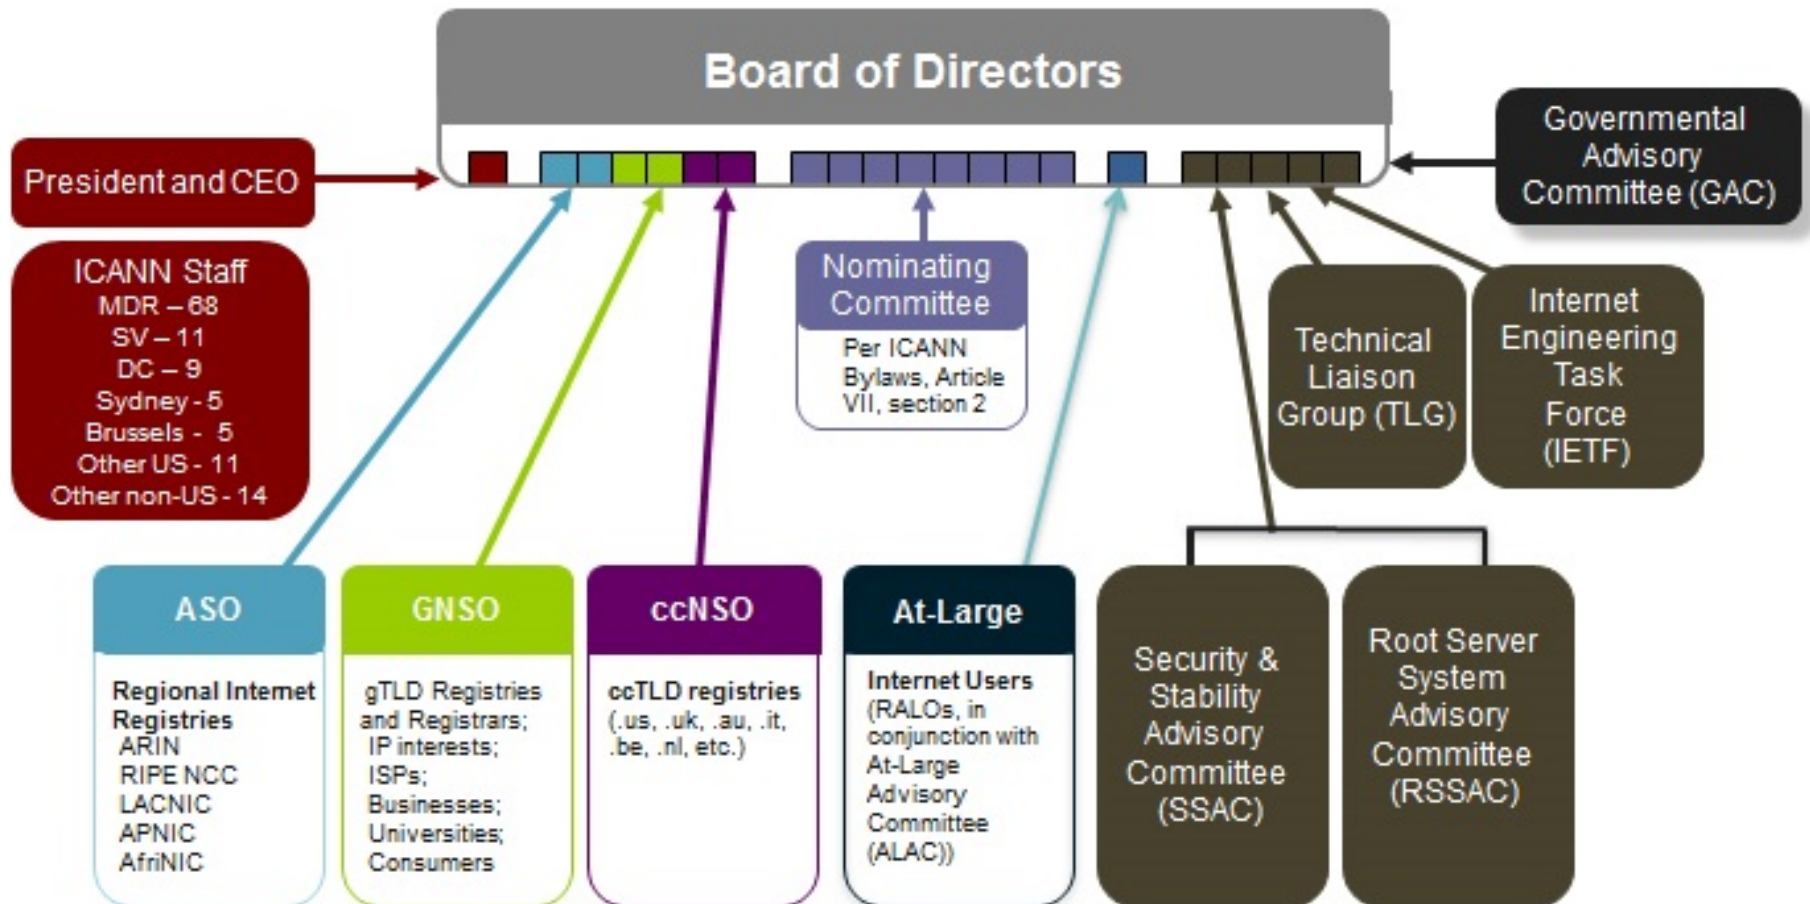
Board of Directors

President and CEO

ICANN Staff
MDR – 68
SV – 11
DC – 9
Sydney - 5
Brussels - 5
Other US - 11
Other non-US - 14

Governmental Advisory Committee (GAC)

Nominating Committee
Per ICANN Bylaws, Article VII, section 2

Technical Liaison Group (TLG)

Internet Engineering Task Force (IETF)

ASO
Regional Internet Registries
ARIN
RIPE NCC
LACNIC
APNIC
AfriNIC

GNSO
gTLD Registries and Registrars;
IP interests;
ISPs;
Businesses;
Universities;
Consumers

ccNSO
ccTLD registries
(.us, .uk, .au, .it, .be, .nl, etc.)

At-Large
Internet Users
(RALOs, in conjunction with At-Large Advisory Committee (ALAC))

Security & Stability Advisory Committee (SSAC)

Root Server System Advisory Committee (RSSAC)